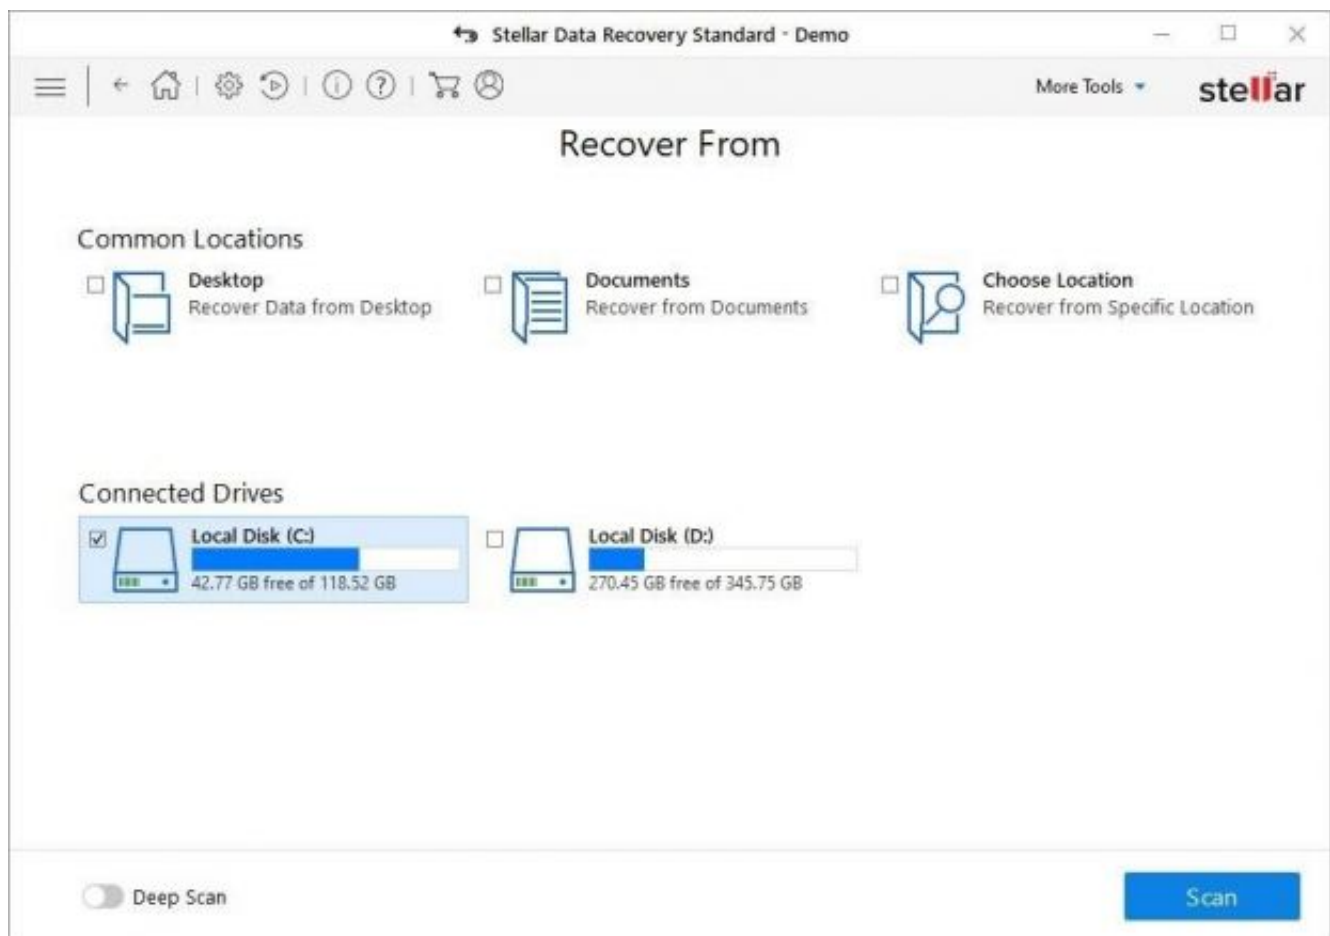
Stellar Data Recovery Standard - Demo

More Tools

stellar

Recover From

Common Locations

Desktop
Recover Data from Desktop

Documents
Recover from Documents

Choose Location
Recover from Specific Location

Connected Drives

Local Disk (C:)
42.77 GB free of 118.52 GB

Local Disk (D:)
270.45 GB free of 345.75 GB

Deep Scan

Scan